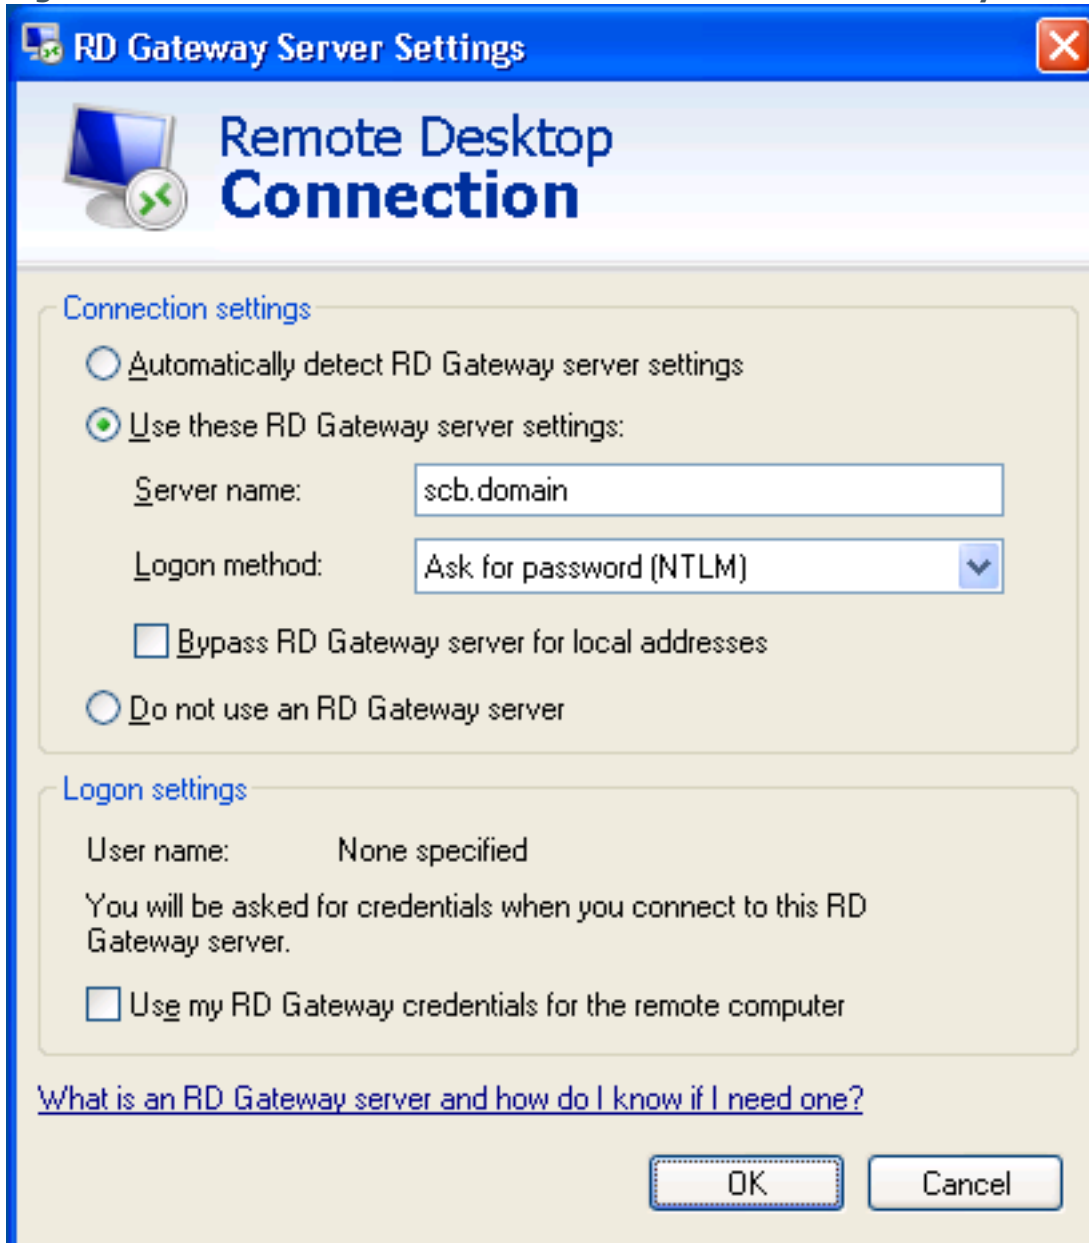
RD Gateway Server Settings

Remote Desktop
Connection

Connection settings

Automatically detect RD Gateway server settings

Use these RD Gateway server settings:

Server name: scb.domain

Logon method: Ask for password (NTLM)

Bypass RD Gateway server for local addresses

Do not use an RD Gateway server

Logon settings

User name: None specified

You will be asked for credentials when you connect to this RD Gateway server.

Use my RD Gateway credentials for the remote computer

What is an RD Gateway server and how do I know if I need one?

OK

Cancel